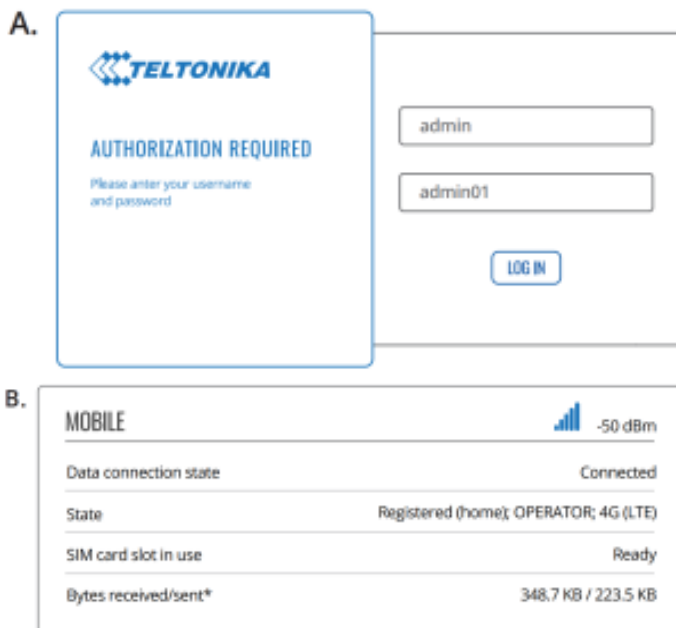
A.

TELTONIKA

AUTHORIZATION REQUIRED

Please anter your username and password

admin

admin01

LOG IN

B.

MOBILE

-50 dBm

| | |
|---|---|
| Data connection state | Connected |
| State | Registered (home); OPERATOR; 4G (LTE) |
| SIM card slot in use | Ready |
| Bytes received/sent* | 348.7 KB / 223.5 KB |